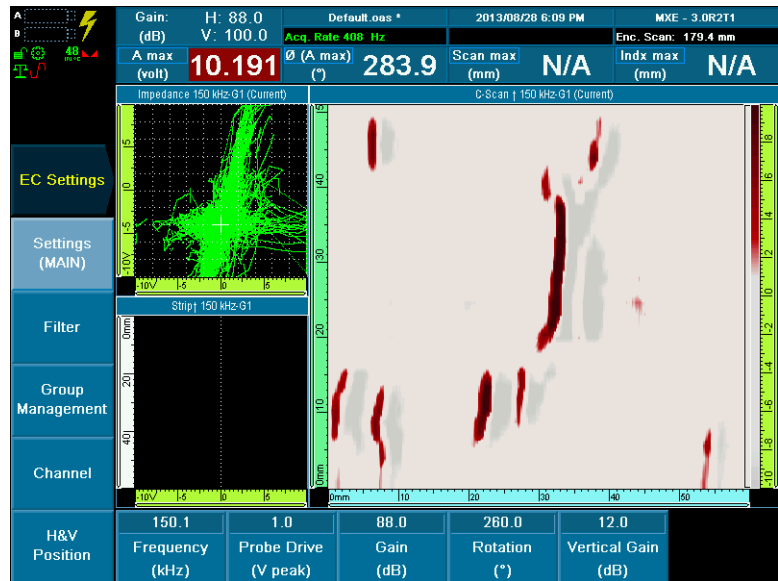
A
B
48
Gain: (dB)
H: 88.0
V: 100.0
Default.oas *
Acq. Rate 408 Hz
2013/08/28 6:09 PM
MXE - 3.0R2T1
Enc. Scan: 179.4 mm
A max (volt)
10.191
Ø (A max) (°)
283.9
Scan max (mm)
N/A
Indx max (mm)
N/A
Impedance 150 kHz-G1 (Current)
C-Scan ↑ 150 kHz-G1 (Current)
EC Settings
Settings (MAIN)
Filter
Group Management
Channel
H&V Position
5
0
-5
-10V
-10V
-5
0
5
Strip↑ 150 kHz-G1
0mm
20
40
-10V
-5
0
5
0mm
10
20
30
40
0mm
10
20
30
40
50
150.1
Frequency (kHz)
1.0
Probe Drive (V peak)
88.0
Gain (dB)
260.0
Rotation (°)
12.0
Vertical Gain (dB)